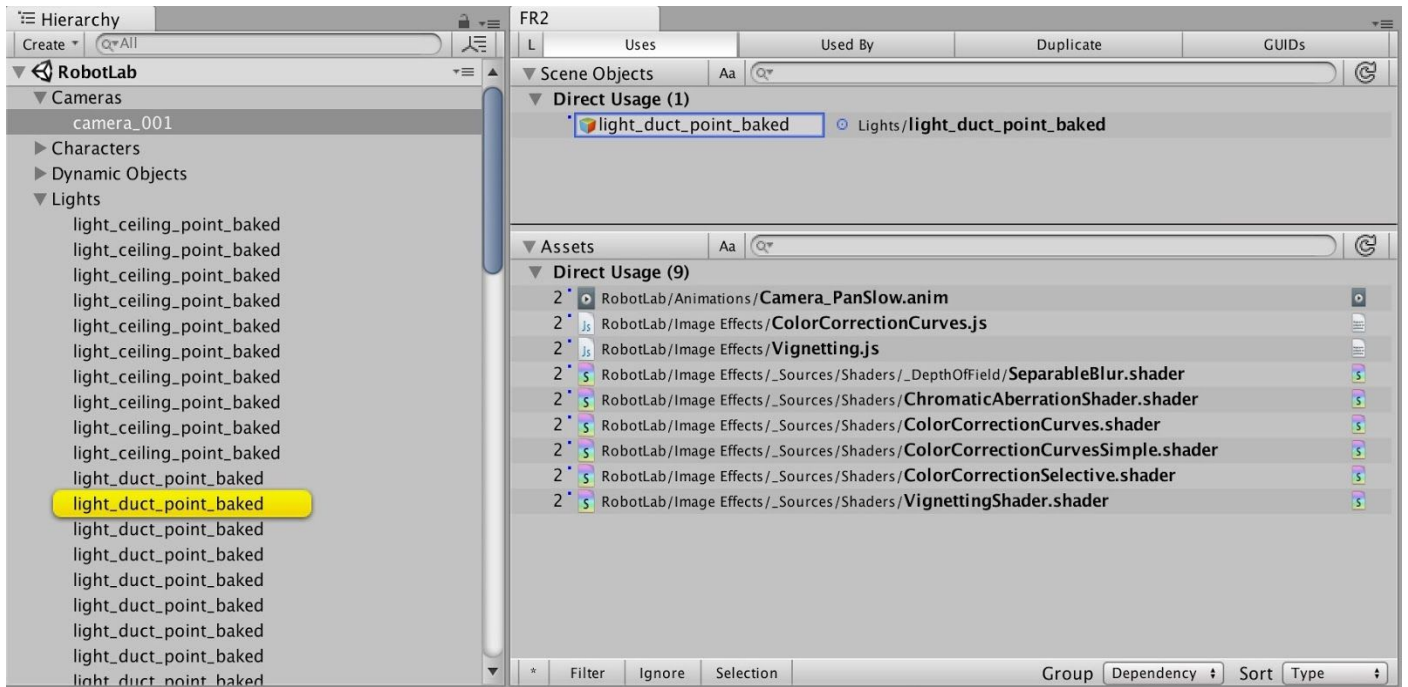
Hierarchy
Create All
RobotLab
Cameras
camera_001
Characters
Dynamic Objects
Lights
light_ceiling_point_baked
light_ceiling_point_baked
light_ceiling_point_baked
light_ceiling_point_baked
light_ceiling_point_baked
light_ceiling_point_baked
light_ceiling_point_baked
light_ceiling_point_baked
light_ceiling_point_baked
light_ceiling_point_baked
light_duct_point_baked
light_duct_point_baked
light_duct_point_baked
light_duct_point_baked
light_duct_point_baked
light_duct_point_baked
light_duct_point_baked
light_duct_point_baked
light_duct_point_baked

FR2
L | Uses | Used By | Duplicate | GUIDs
Scene Objects Aa
Direct Usage (1)
light_duct_point_baked Lights/light_duct_point_baked

Assets Aa
Direct Usage (9)
2 RobotLab/Animations/Camera_PanSlow.anim
2 RobotLab/Image Effects/ColorCorrectionCurves.js
2 RobotLab/Image Effects/Vignetting.js
2 RobotLab/Image Effects/_Sources/Shaders/_DepthOfField/SeparableBlur.shader
2 RobotLab/Image Effects/_Sources/Shaders/ChromaticAberrationShader.shader
2 RobotLab/Image Effects/_Sources/Shaders/ColorCorrectionCurves.shader
2 RobotLab/Image Effects/_Sources/Shaders/ColorCorrectionCurvesSimple.shader
2 RobotLab/Image Effects/_Sources/Shaders/ColorCorrectionSelective.shader
2 RobotLab/Image Effects/_Sources/Shaders/VignettingShader.shader

* Filter Ignore Selection Group Dependency Sort Type